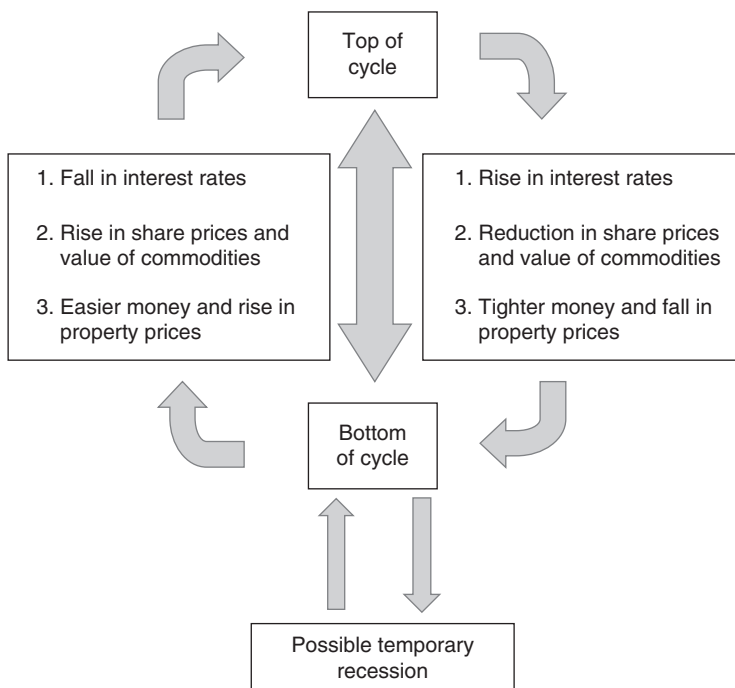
Top of cycle

1. Fall in interest rates

2. Rise in share prices and value of commodities

3. Easier money and rise in property prices

1. Rise in interest rates

2. Reduction in share prices and value of commodities

3. Tighter money and fall in property prices

Bottom of cycle

Possible temporary recession